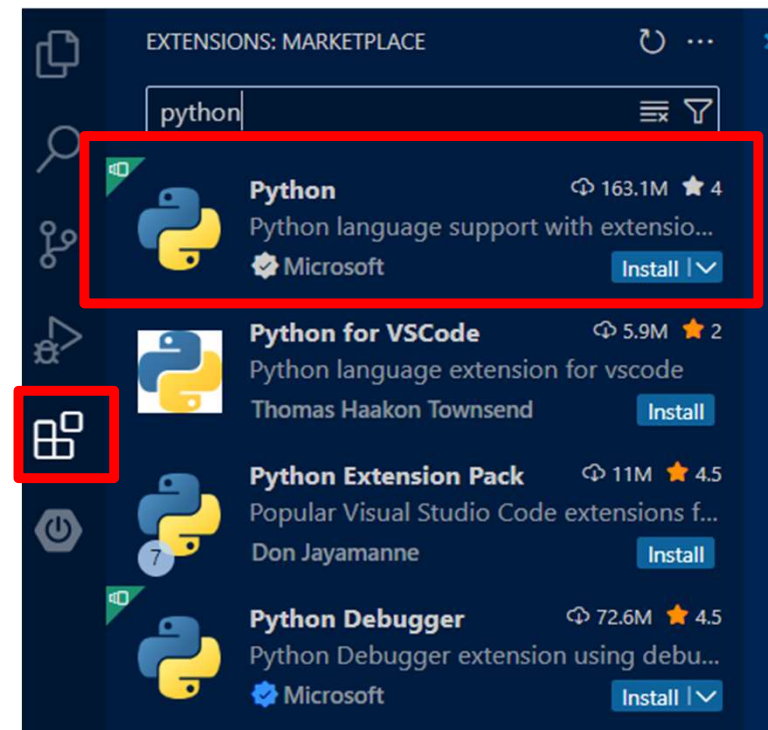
EXTENSIONS: MARKETPLACE

python

Python
163.1M 4
Python language support with extensio...
Microsoft
Install

Python for VSCode
5.9M 2
Python language extension for vscode
Thomas Haakon Townsend
Install

Python Extension Pack
11M 4.5
Popular Visual Studio Code extensions f...
Don Jayamanne
Install
7

Python Debugger
72.6M 4.5
Python Debugger extension using debu...
Microsoft
Install